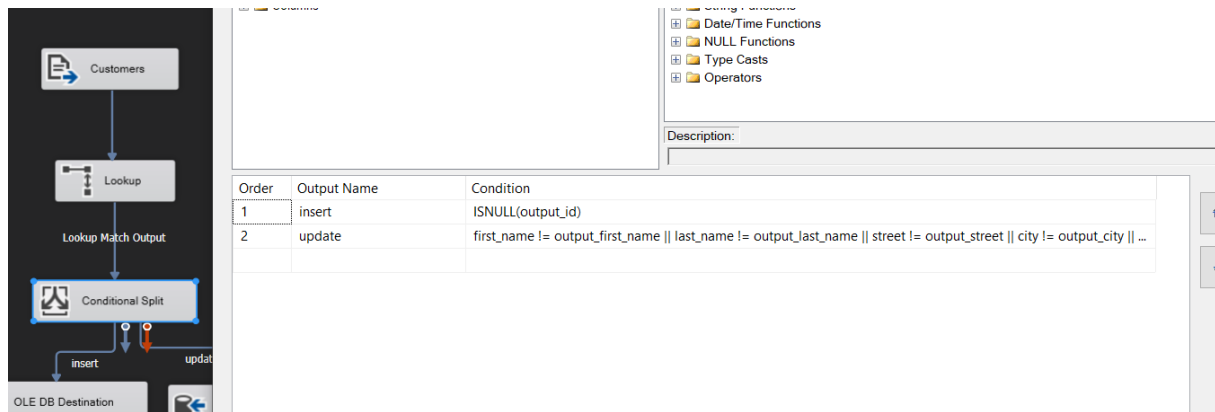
Customers

Lookup

Lookup Match Output

Conditional Split

insert

updat

OLE DB Destination

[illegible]

Date/Time Functions
NULL Functions
Type Casts
Operators

Description:

| Order | Output Name | Condition |
|---|---|---|
| 1 | insert | ISNULL(output_id) |
| 2 | update | first_name != output_first_name \|\| last_name != output_last_name \|\| street != output_street \|\| city != output_city \|\| ... |
| | | |